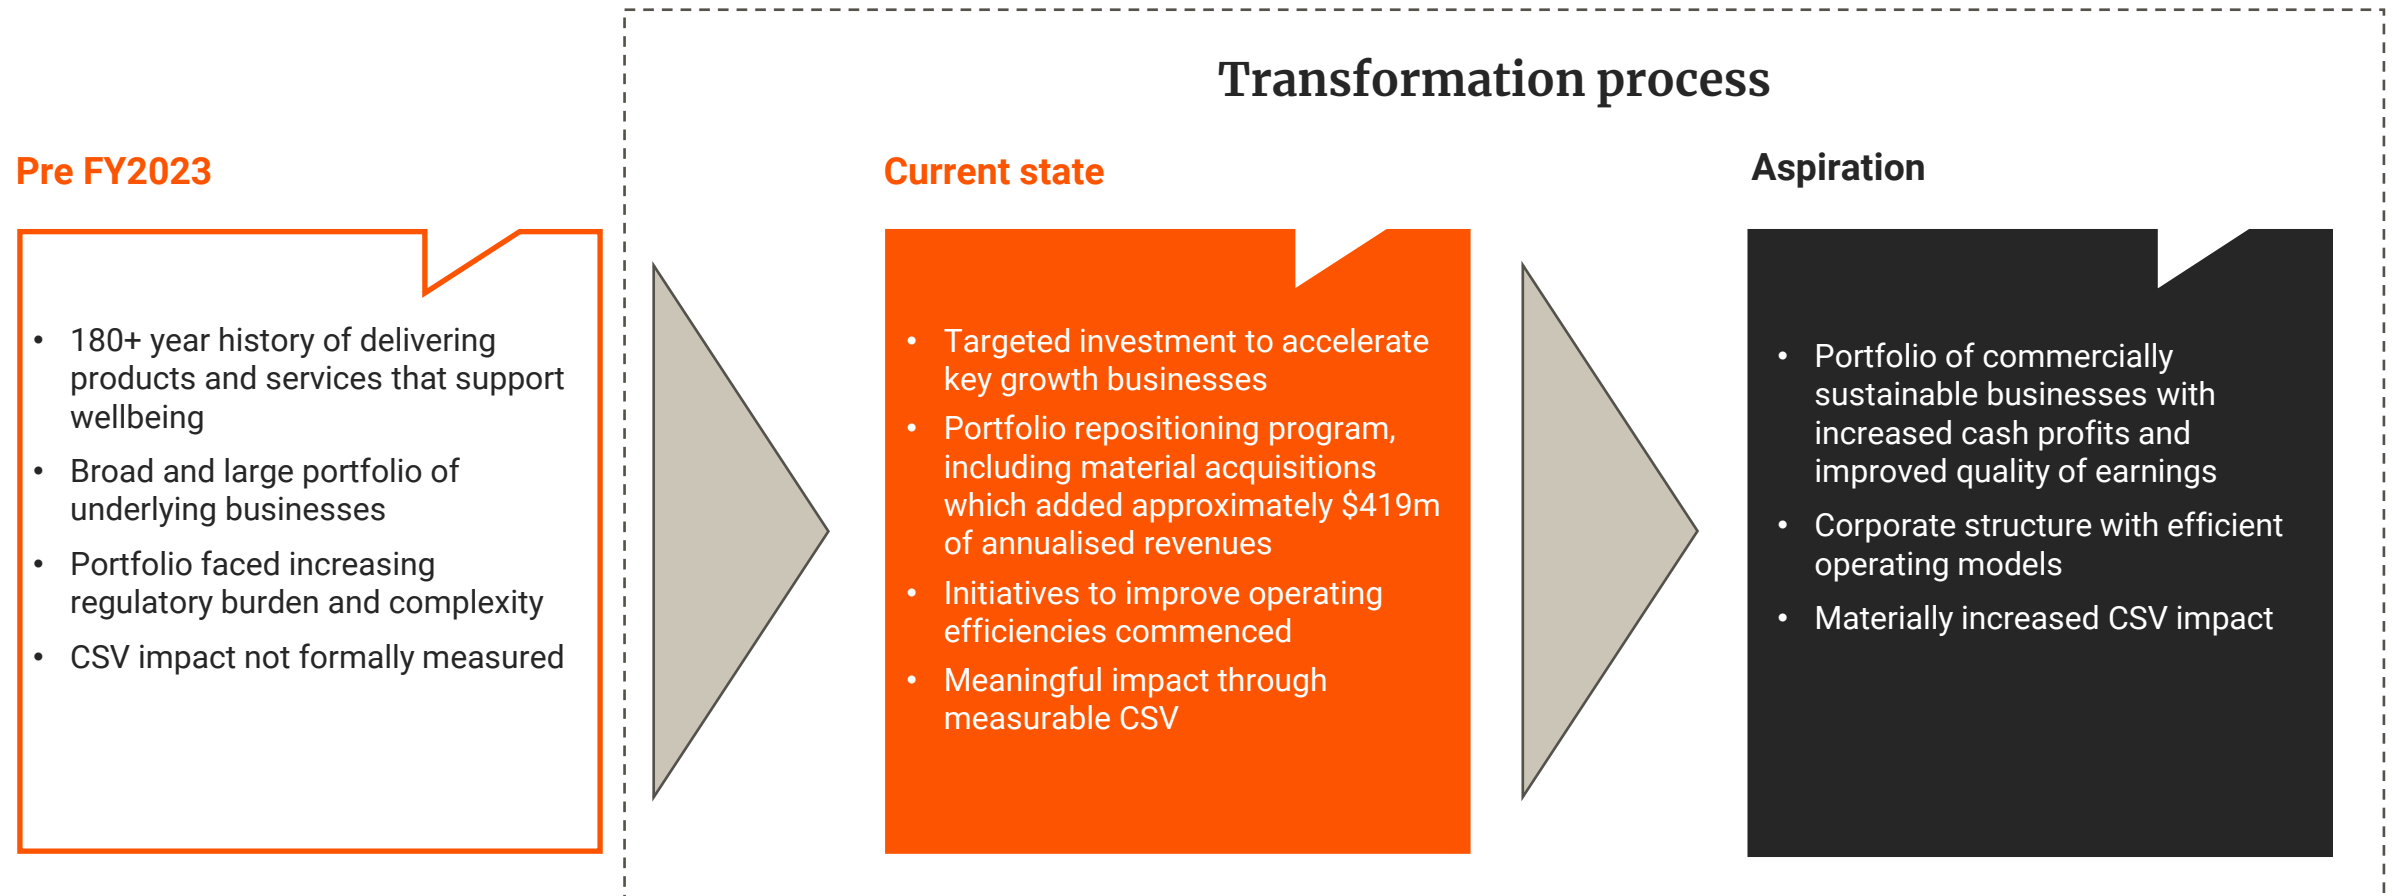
Transformation process

Pre FY2023

- 180+ year history of delivering products and services that support wellbeing
- Broad and large portfolio of underlying businesses
- Portfolio faced increasing regulatory burden and complexity
- CSV impact not formally measured

Current state

- Targeted investment to accelerate key growth businesses
- Portfolio repositioning program, including material acquisitions which added approximately $419m of annualised revenues
- Initiatives to improve operating efficiencies commenced
- Meaningful impact through measurable CSV

Aspiration

- Portfolio of commercially sustainable businesses with increased cash profits and improved quality of earnings
- Corporate structure with efficient operating models
- Materially increased CSV impact